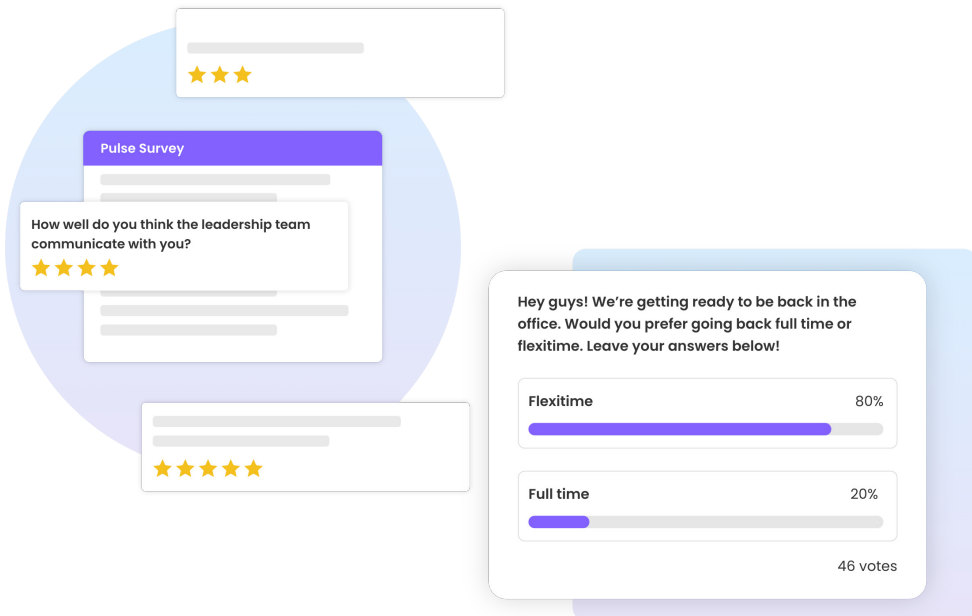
Pulse Survey

How well do you think the leadership team communicate with you?

Hey guys! We're getting ready to be back in the office. Would you prefer going back full time or flexitime. Leave your answers below!

Flexitime 80%

Full time 20%

46 votes